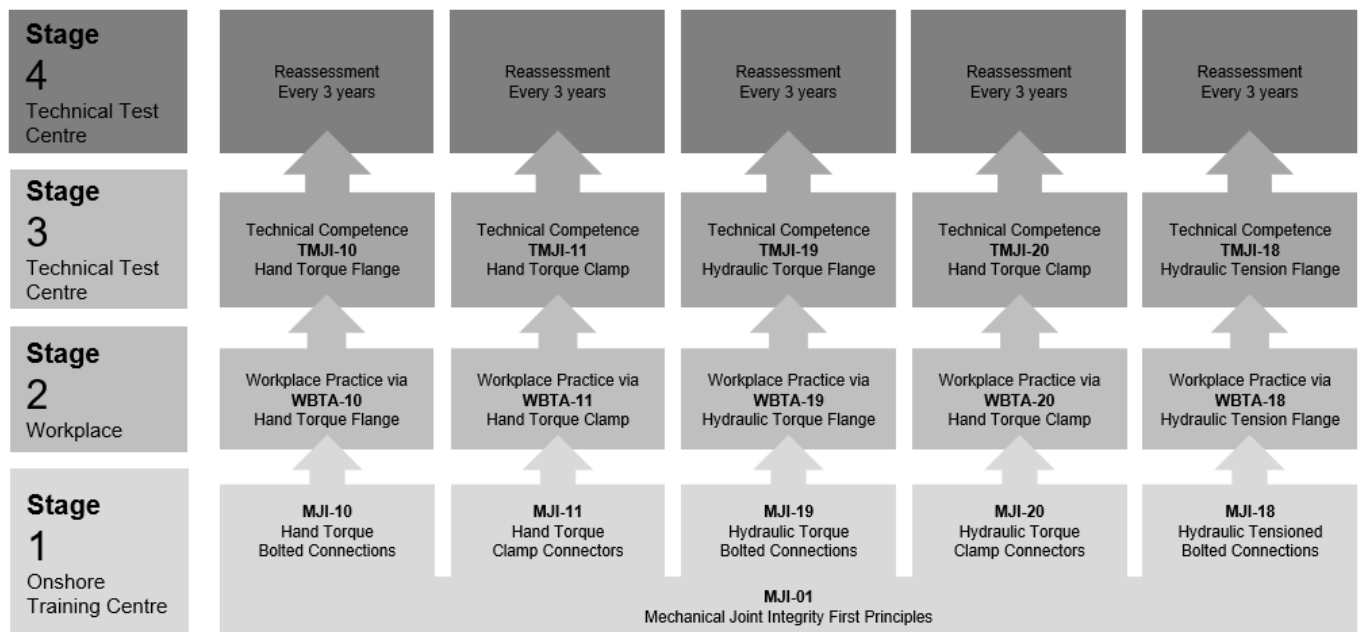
Stage
4
Technical Test Centre

Reassessment
Every 3 years

Reassessment
Every 3 years

Reassessment
Every 3 years

Reassessment
Every 3 years

Reassessment
Every 3 years

Stage
3
Technical Test Centre

Technical Competence
TMJI-10
Hand Torque Flange

Technical Competence
TMJI-11
Hand Torque Clamp

Technical Competence
TMJI-19
Hydraulic Torque Flange

Technical Competence
TMJI-20
Hand Torque Clamp

Technical Competence
TMJI-18
Hydraulic Tension Flange

Stage
2
Workplace

Workplace Practice via
WBTA-10
Hand Torque Flange

Workplace Practice via
WBTA-11
Hand Torque Clamp

Workplace Practice via
WBTA-19
Hydraulic Torque Flange

Workplace Practice via
WBTA-20
Hand Torque Clamp

Workplace Practice via
WBTA-18
Hydraulic Tension Flange

Stage
1
Onshore Training Centre

MJI-10
Hand Torque
Bolted Connections

MJI-11
Hand Torque
Clamp Connectors

MJI-19
Hydraulic Torque
Bolted Connections

MJI-20
Hydraulic Torque
Clamp Connectors

MJI-18
Hydraulic Tensioned
Bolted Connections

MJI-01
Mechanical Joint Integrity First Principles